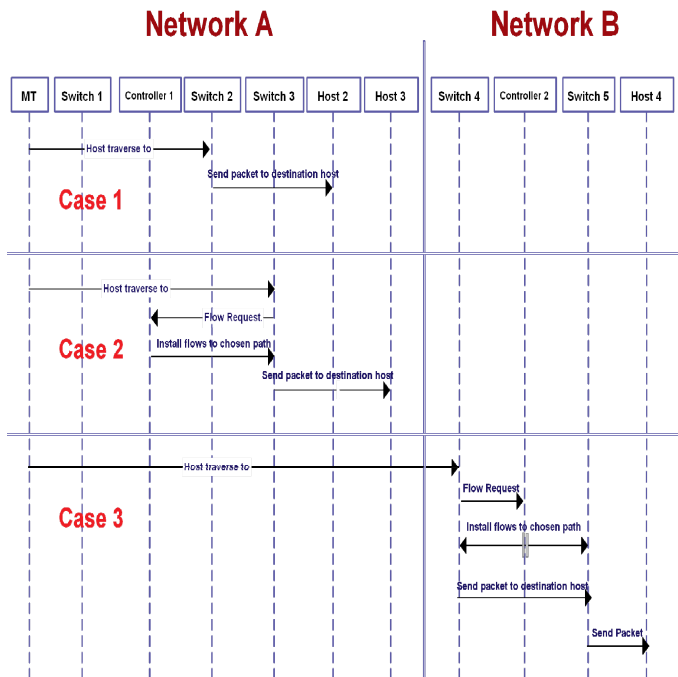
Network A

Network B

MT

Switch 1

Controller 1

Switch 2

Switch 3

Host 2

Host 3

Switch 4

Controller 2

Switch 5

Host 4

Host traverse to

Send packet to destination host

Case 1

Host traverse to

Flow Request

Case 2

Install flows to chosen path

Send packet to destination host

Host traverse to

Flow Request

Case 3

Install flows to chosen path

Send packet to destination host

Send Packet